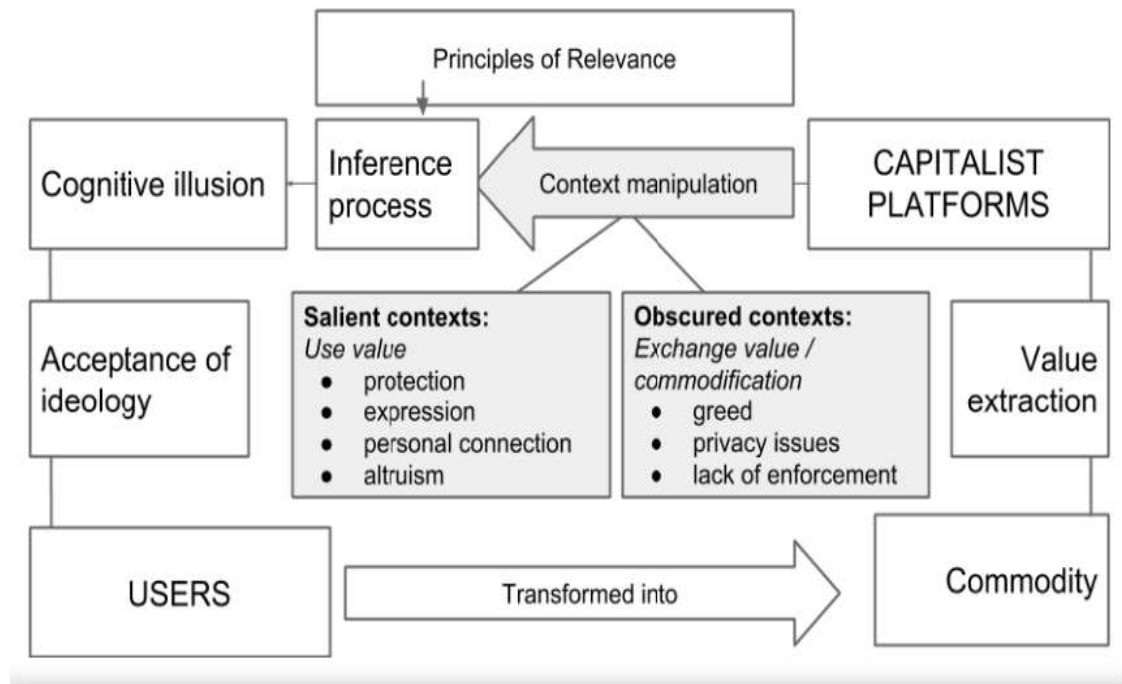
Principles of Relevance

Cognitive illusion

Inference process

Context manipulation

CAPITALIST PLATFORMS

Acceptance of ideology

**Salient contexts:**
*Use value*
- protection
- expression
- personal connection
- altruism

**Obscured contexts:**
*Exchange value / commodification*
- greed
- privacy issues
- lack of enforcement

Value extraction

USERS

Transformed into

Commodity